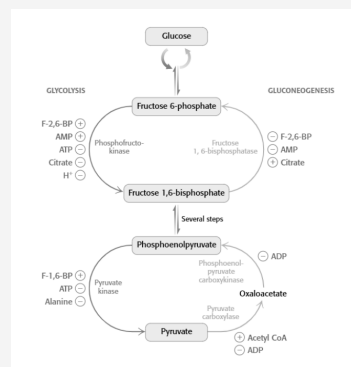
Glucose

GLYCOLYSIS

GLUCONEOGENESIS

Fructose 6-phosphate

F-2,6-BP ⊕
AMP ⊕
ATP ⊖
Citrate ⊖
H⁺ ⊖

Phosphofructokinase

Fructose 1, 6-bisphosphatase

⊖ F-2,6-BP
⊖ AMP
⊕ Citrate

Fructose 1,6-bisphosphate

Several steps

Phosphoenolpyruvate

⊖ ADP

F-1,6-BP ⊕
ATP ⊖
Alanine ⊖

Pyruvate kinase

Phosphoenolpyruvate carboxykinase

Oxaloacetate

Pyruvate carboxylase

Pyruvate

⊕ Acetyl CoA
⊖ ADP